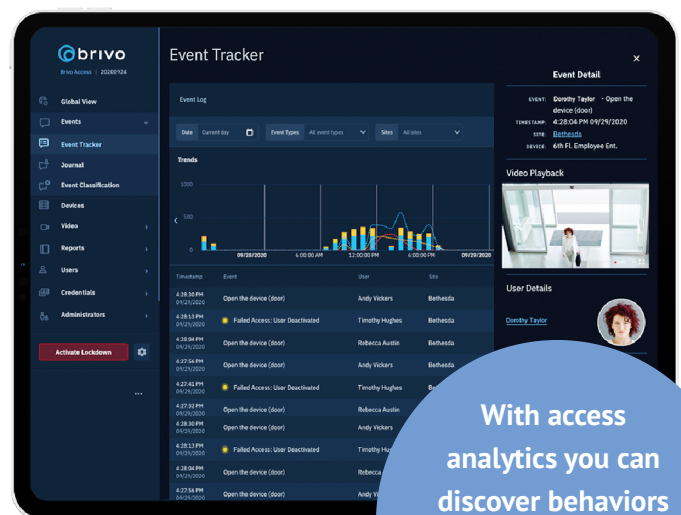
brivo
Brivo Access | 20200924

Global View
Events
Event Tracker
Journal
Event Classification
Devices
Video
Reports
Users
Credentials
Administrators

Activate Lockdown

Event Tracker

Event Log

Date Current day
Event Types All event types
Sites All sites

Trends

1000
500
0
09/28/2020
6:00:00 AM
12:00:00 PM
6:00:00 PM
09/29/2020

| Timestamp | Event | User | Site |
|---|---|---|---|
| 4:28:30 PM 09/29/2020 | Open the device (door) | Andy Vickers | Bethesda |
| 4:28:13 PM 09/29/2020 | Failed Access: User Deactivated | Timothy Hughes | Bethesda |
| 4:28:05 PM 09/29/2020 | Open the device (door) | Rebecca Austin | Bethesda |
| 4:27:56 PM 09/29/2020 | Open the device (door) | Andy Vickers | Bethesda |
| 4:27:41 PM 09/29/2020 | Failed Access: User Deactivated | Timothy Hughes | B |
| 4:27:32 PM 09/29/2020 | Open the device (door) | Rebecca Austin | |
| 4:28:30 PM 09/29/2020 | Open the device (door) | Andy Vickers | |
| 4:28:13 PM 09/29/2020 | Failed Access: User Deactivated | Timothy Hug | |
| 4:28:04 PM 09/29/2020 | Open the device (door) | Rebecca | |
| 4:27:56 PM 09/29/2020 | Open the device (door) | Andy Vi | |

Event Detail
EVENT: Dorothy Taylor - Open the device (door)
TIMESTAMP: 4:28:04 PM 09/29/2020
SITE: Bethesda
DEVICE: 6th Fl. Employee Ent.

Video Playback

User Details
Dorothy Taylor

With access analytics you can discover behaviors